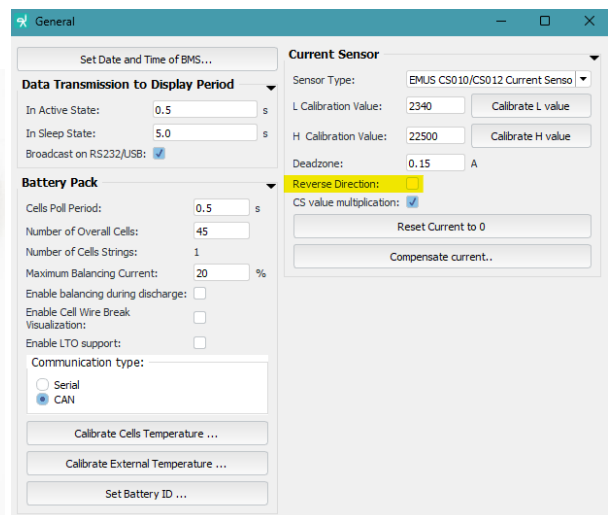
General

Set Date and Time of BMS...

Data Transmission to Display Period

In Active State: 0.5 s

In Sleep State: 5.0 s

Broadcast on RS232/USB:

Battery Pack

Cells Poll Period: 0.5 s

Number of Overall Cells: 45

Number of Cells Strings: 1

Maximum Balancing Current: 20 %

Enable balancing during discharge:

Enable Cell Wire Break Visualization:

Enable LTO support:

Communication type:

Serial

CAN

Calibrate Cells Temperature ...

Calibrate External Temperature ...

Set Battery ID ...

Current Sensor

Sensor Type: EMUS CS010/CS012 Current Senso

L Calibration Value: 2340 Calibrate L value

H Calibration Value: 22500 Calibrate H value

Deadzone: 0.15 A

Reverse Direction:

CS value multiplication:

Reset Current to 0

Compensate current..